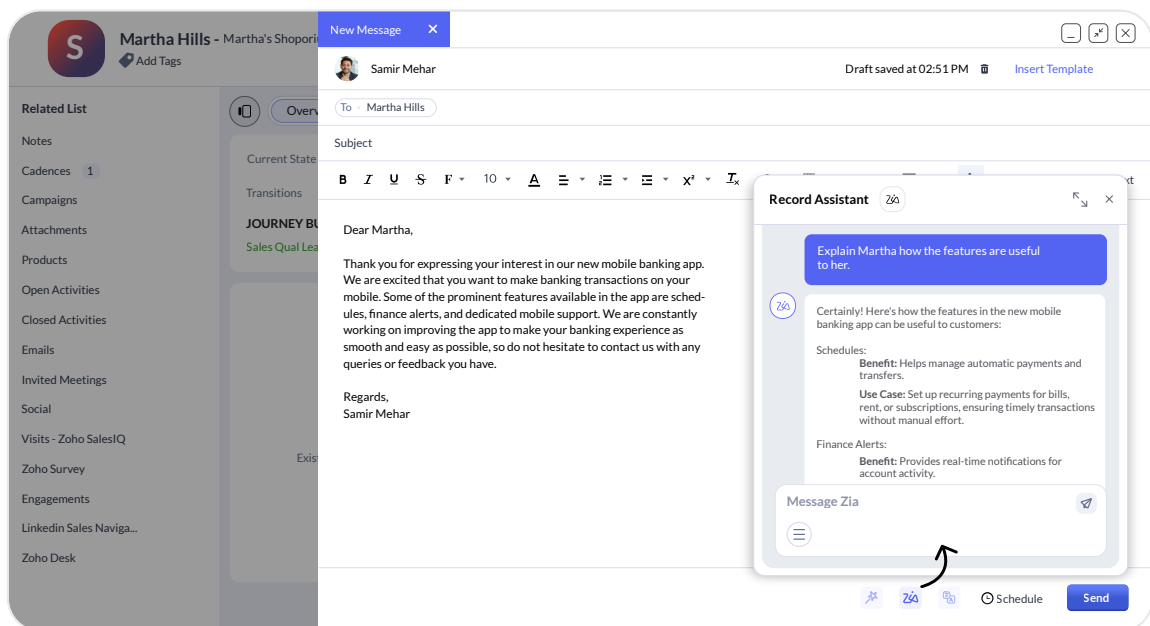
S Martha Hills - Martha's Shoporic
Add Tags

Related List
Notes
Cadences 1
Campaigns
Attachments
Products
Open Activities
Closed Activities
Emails
Invited Meetings
Social
Visits - Zoho SalesIQ
Zoho Survey
Engagements
Linkedin Sales Naviga...
Zoho Desk

Overv
Current State
Transitions
JOURNEY BU
Sales Qual Lea
Exist

New Message ×

Samir Mehar
Draft saved at 02:51 PM
Insert Template

To Martha Hills

Subject

B I U S F 10 A $x^2$ $T_x$

Dear Martha,

Thank you for expressing your interest in our new mobile banking app. We are excited that you want to make banking transactions on your mobile. Some of the prominent features available in the app are schedules, finance alerts, and dedicated mobile support. We are constantly working on improving the app to make your banking experience as smooth and easy as possible, so do not hesitate to contact us with any queries or feedback you have.

Regards,
Samir Mehar

Record Assistant

Explain Martha how the features are useful to her.

Certainly! Here's how the features in the new mobile banking app can be useful to customers:

Schedules:
Benefit: Helps manage automatic payments and transfers.
Use Case: Set up recurring payments for bills, rent, or subscriptions, ensuring timely transactions without manual effort.

Finance Alerts:
Benefit: Provides real-time notifications for account activity.

Message Zia

Schedule
Send